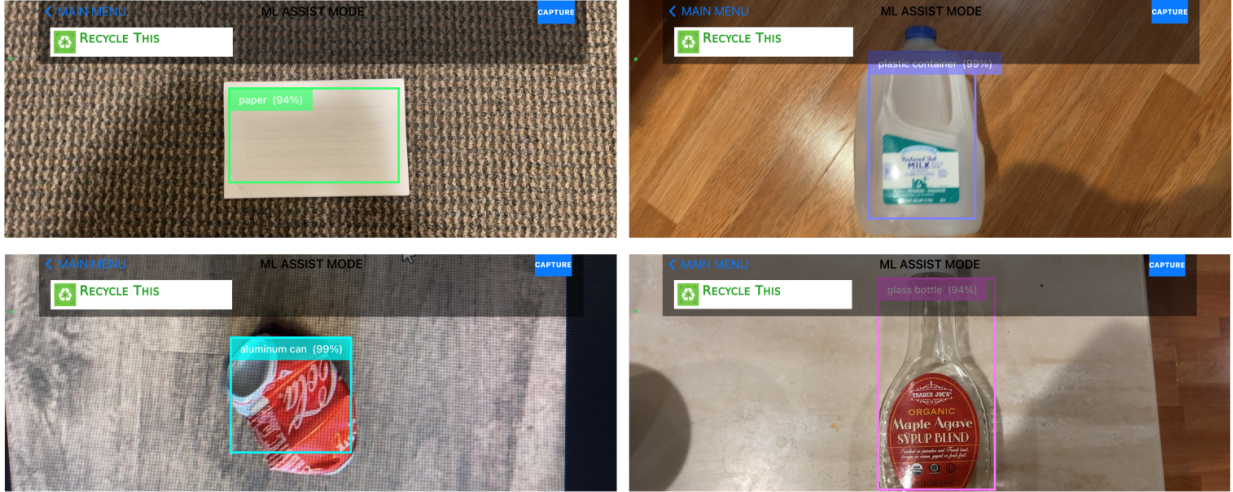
< MAIN MENU
ML ASSIST MODE
CAPTURE
♻ RECYCLE THIS
paper (94%)

< MAIN MENU
ML ASSIST MODE
CAPTURE
♻ RECYCLE THIS
plastic container (99%)
MILK

< MAIN MENU
ML ASSIST MODE
CAPTURE
♻ RECYCLE THIS
aluminum can (99%)
Coca

< MAIN MENU
ML ASSIST MODE
CAPTURE
♻ RECYCLE THIS
glass bottle (94%)
TRADER JOE'S
ORGANIC
Maple Agave
SYRUP BLEND